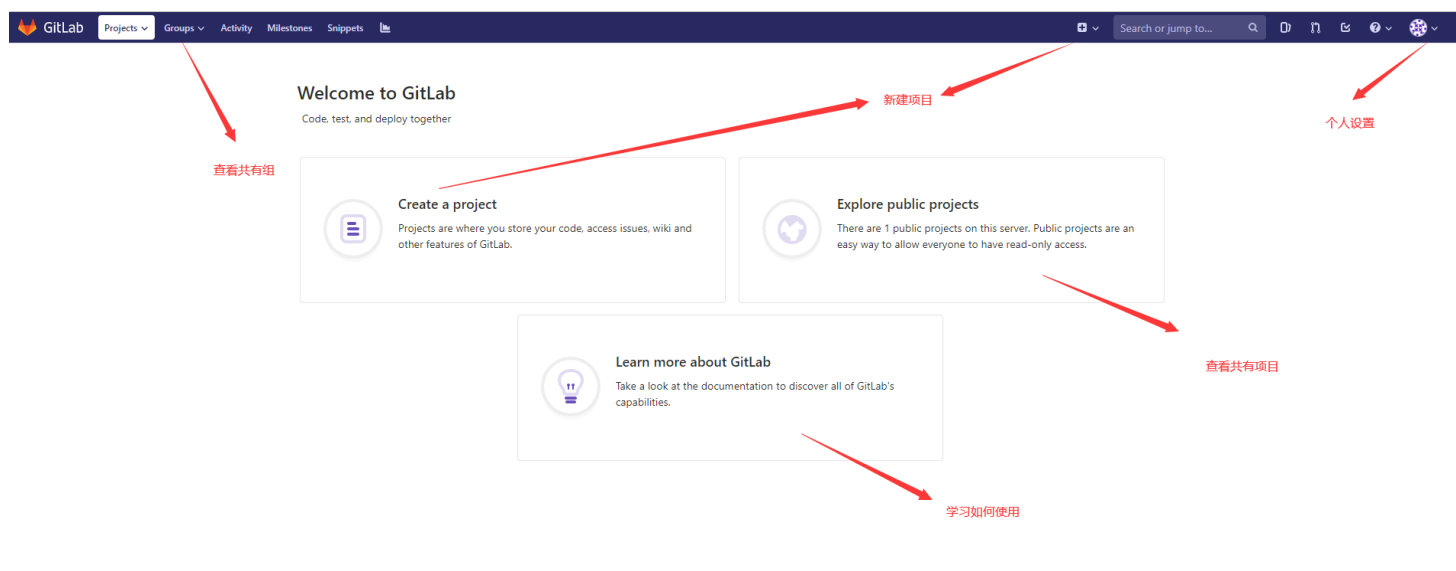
GitLab Projects Groups Activity Milestones Snippets

Search or jump to...

Welcome to GitLab

Code, test, and deploy together

新建项目

个人设置

查看共有组

Create a project

Projects are where you store your code, access issues, wiki and other features of GitLab.

Explore public projects

There are 1 public projects on this server. Public projects are an easy way to allow everyone to have read-only access.

查看共有项目

Learn more about GitLab

Take a look at the documentation to discover all of GitLab's capabilities.

学习如何使用